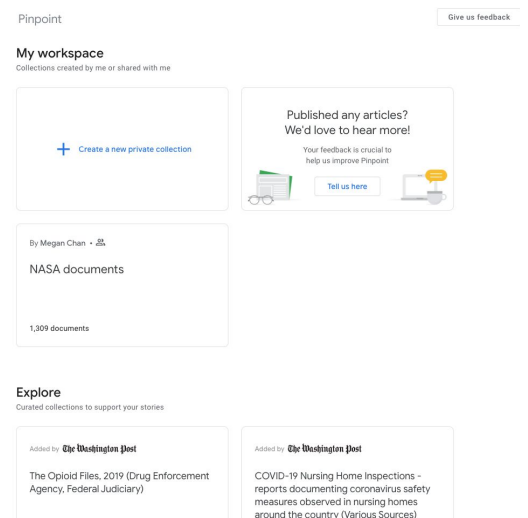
Pinpoint

Give us feedback

My workspace
Collections created by me or shared with me

+ Create a new private collection

Published any articles?
We'd love to hear more!
Your feedback is crucial to help us improve Pinpoint

Tell us here

By Megan Chan •

NASA documents

1,309 documents

Explore
Curated collections to support your stories

Added by The Washington Post

The Opioid Files, 2019 (Drug Enforcement Agency, Federal Judiciary)

Added by The Washington Post

COVID-19 Nursing Home Inspections - reports documenting coronavirus safety measures observed in nursing homes around the country (Various Sources)